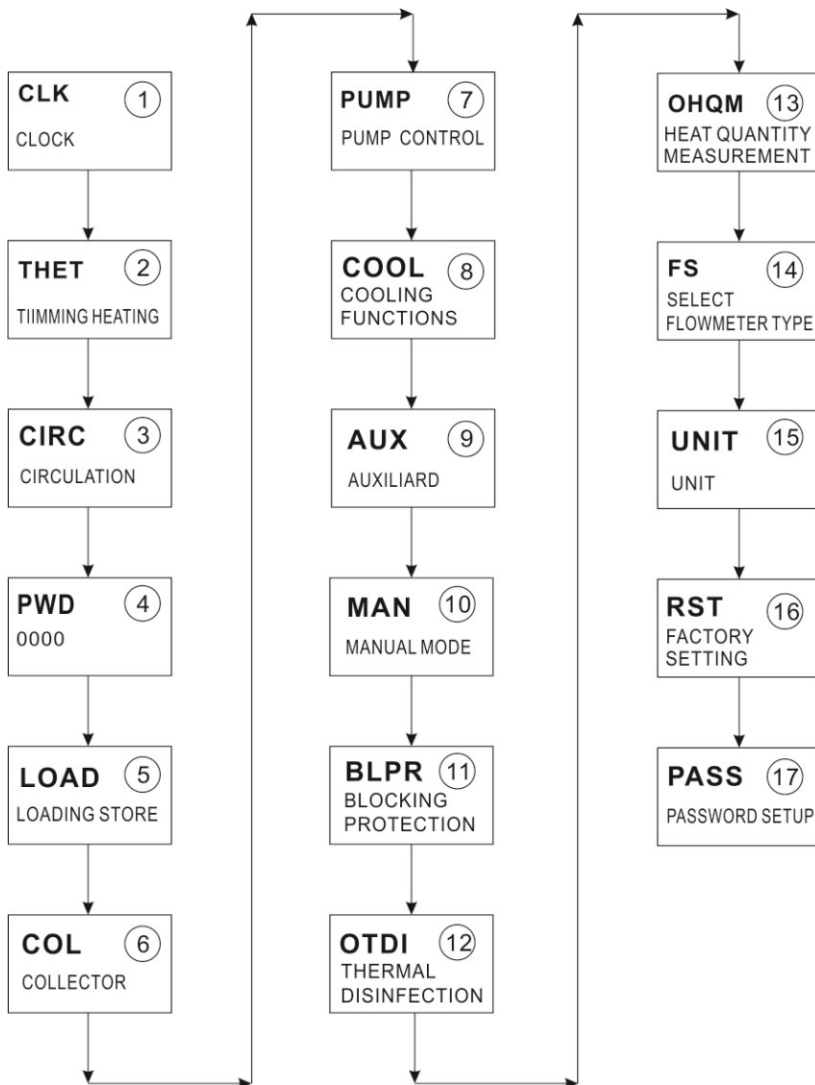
CLK ①
CLOCK

THET ②
TIIMMING HEATING

CIRC ③
CIRCULATION

PWD ④
0000

LOAD ⑤
LOADING STORE

COL ⑥
COLLECTOR

PUMP ⑦
PUMP CONTROL

COOL ⑧
COOLING FUNCTIONS

AUX ⑨
AUXILIARD

MAN ⑩
MANUAL MODE

BLPR ⑪
BLOCKING PROTECTION

OTDI ⑫
THERMAL DISINFECTION

OHQM ⑬
HEAT QUANTITY MEASUREMENT

FS ⑭
SELECT FLOWMETER TYPE

UNIT ⑮
UNIT

RST ⑯
FACTORY SETTING

PASS ⑰
PASSWORD SETUP